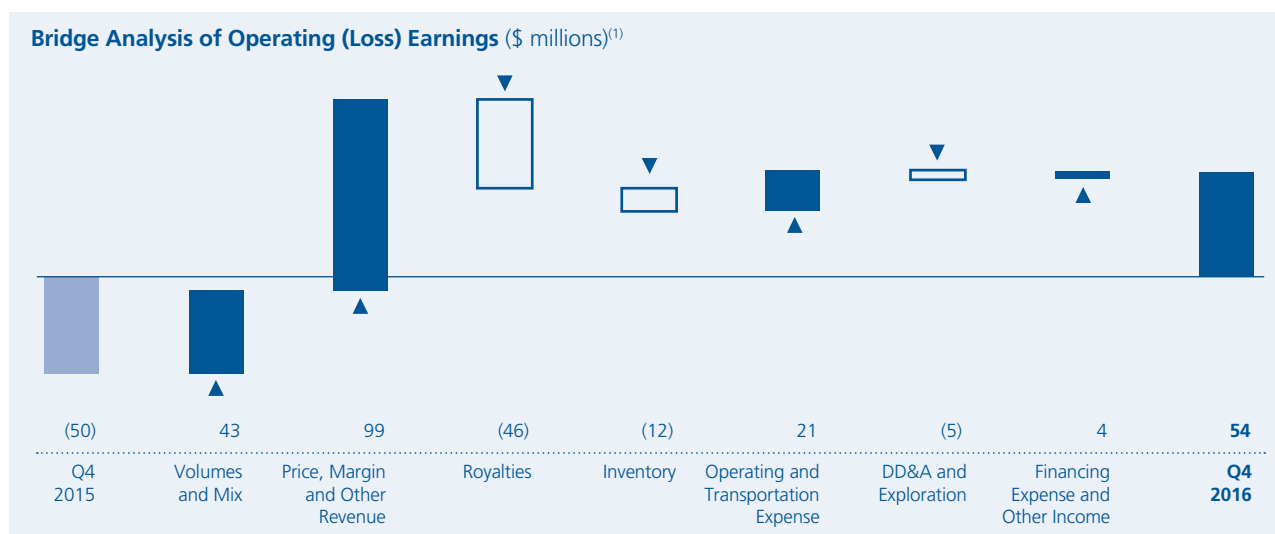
Bridge Analysis of Operating (Loss) Earnings ($ millions)$^{(1)}$

| (50) | 43 | 99 | (46) | (12) | 21 | (5) | 4 | 54 |
|---|---|---|---|---|---|---|---|---|
| Q4 2015 | Volumes and Mix | Price, Margin and Other Revenue | Royalties | Inventory | Operating and Transportation Expense | DD&A and Exploration | Financing Expense and Other Income | Q4 2016 |